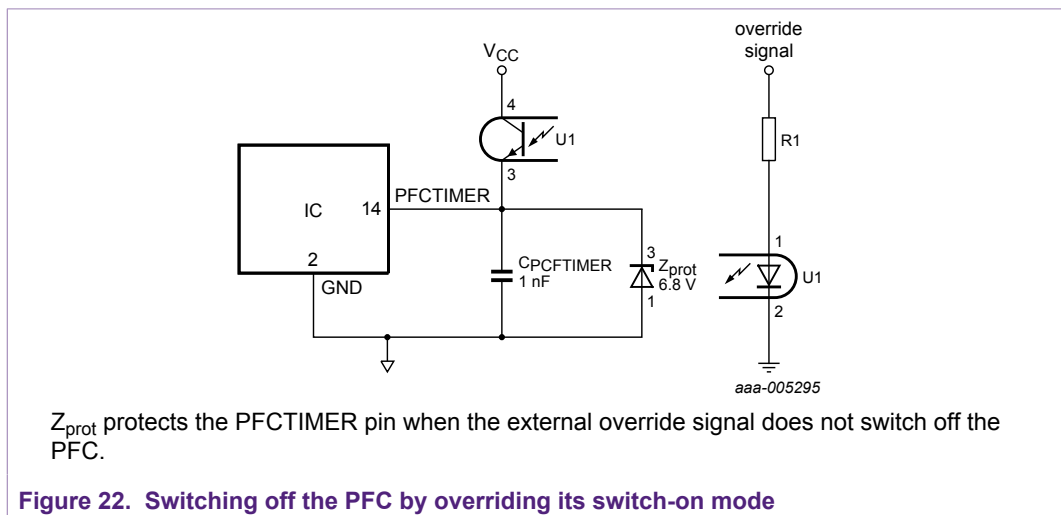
$V_{CC}$

4

U1

3

IC

14

PFCTIMER

2

GND

$C_{PCFTIMER}$
1 nF

3

$Z_{prot}$
6.8 V

1

override signal

R1

1

U1

2

aaa-005295

$Z_{prot}$ protects the PFCTIMER pin when the external override signal does not switch off the PFC.

**Figure 22. Switching off the PFC by overriding its switch-on mode**